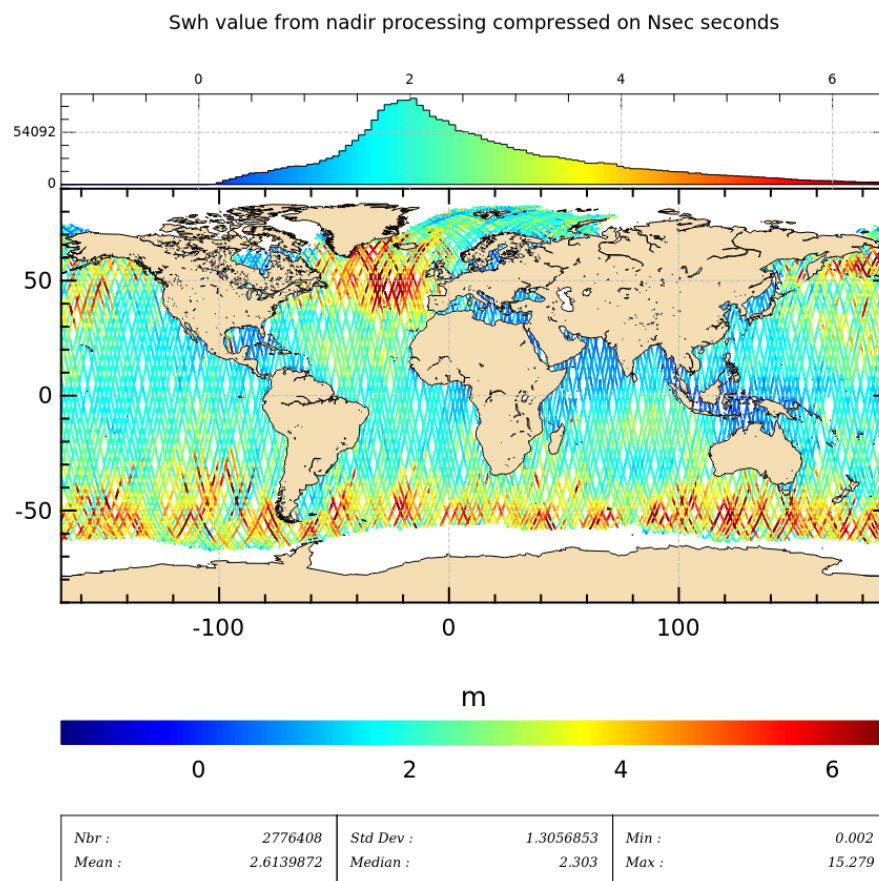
Swh value from nadir processing compressed on Nsec seconds

0 2 4 6

54092

0

50

0

-50

-100 0 100

m

0 2 4 6

| Nbr : | 2776408 | Std Dev : | 1.3056853 | Min : | 0.002 |
|---|---|---|---|---|---|
| Mean : | 2.6139872 | Median : | 2.303 | Max : | 15.279 |